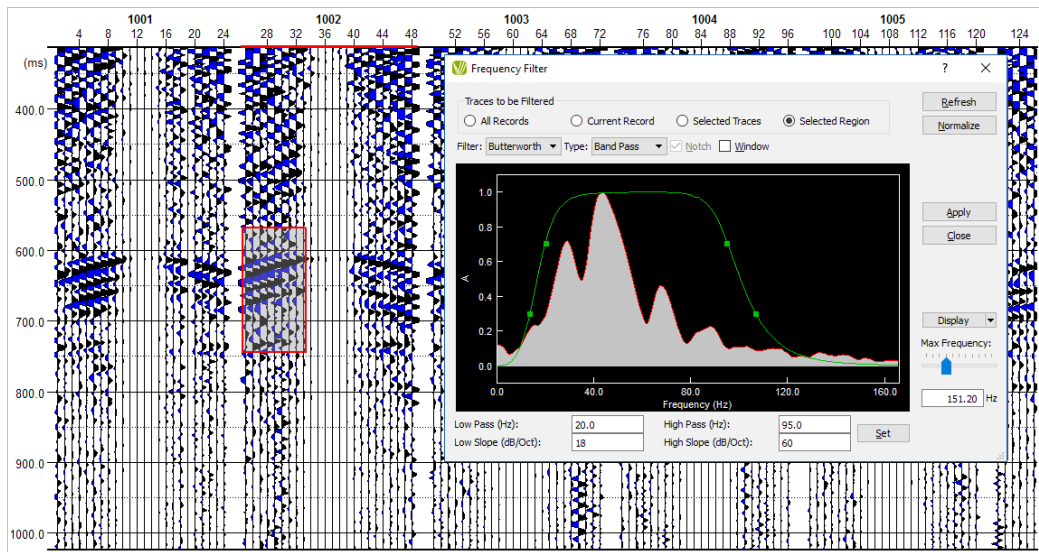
1001 1002 1003 1004 1005

4 8 12 16 20 24 28 32 36 40 44 48 52 56 60 64 68 72 76 80 84 88 92 96 100 104 108 112 116 120 124

(ms)

400.0

500.0

600.0

700.0

800.0

900.0

1000.0

Frequency Filter

?

✕

Traces to be Filtered

All Records

Current Record

Selected Traces

Selected Region

Filter: Butterworth

Type: Band Pass

Notch

Window

Refresh

Normalize

Apply

Close

Display

Max Frequency:

151.20 Hz

1.0

0.8

0.6

0.4

0.2

0.0

A

0.0

40.0

80.0

120.0

160.0

Frequency (Hz)

Low Pass (Hz): 20.0

Low Slope (dB/Oct): 18

High Pass (Hz): 95.0

High Slope (dB/Oct): 60

Set